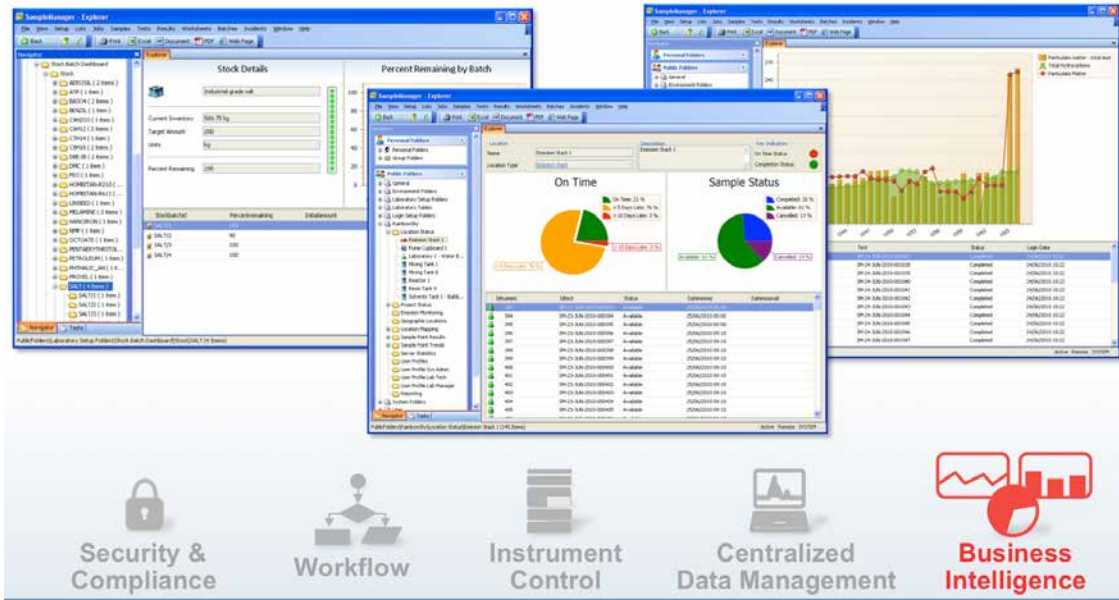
SampleManager - Explorer

Stock Details

Percent Remaining by Batch

SampleManager - Explorer

On Time

Sample Status

SampleManager - Explorer

Security & Compliance

Workflow

Instrument Control

Centralized Data Management

Business Intelligence